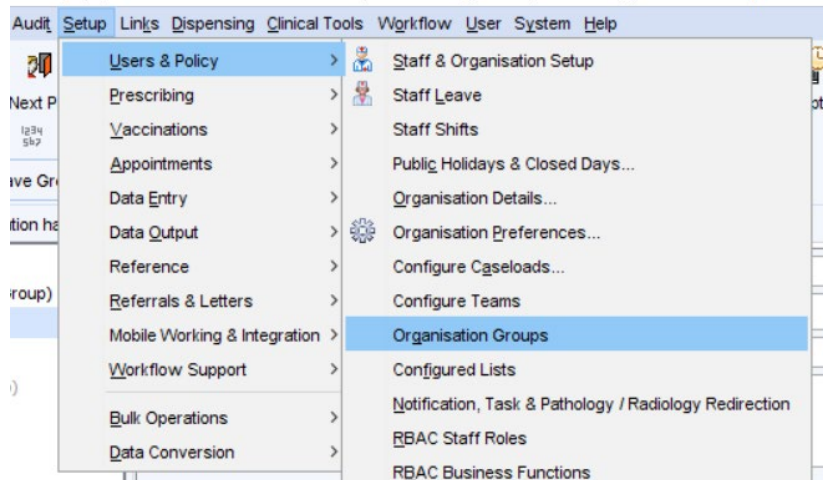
Audit Setup Links Dispensing Clinical Tools Workflow User System Help

Next P

ave Gr

tion ha

roup)

Users & Policy
Prescribing
Vaccinations
Appointments
Data Entry
Data Output
Reference
Referrals & Letters
Mobile Working & Integration
Workflow Support
Bulk Operations
Data Conversion

Staff & Organisation Setup
Staff Leave
Staff Shifts
Public Holidays & Closed Days...
Organisation Details...
Organisation Preferences...
Configure Caseloads...
Configure Teams
Organisation Groups
Configured Lists
Notification, Task & Pathology / Radiology Redirection
RBAC Staff Roles
RBAC Business Functions